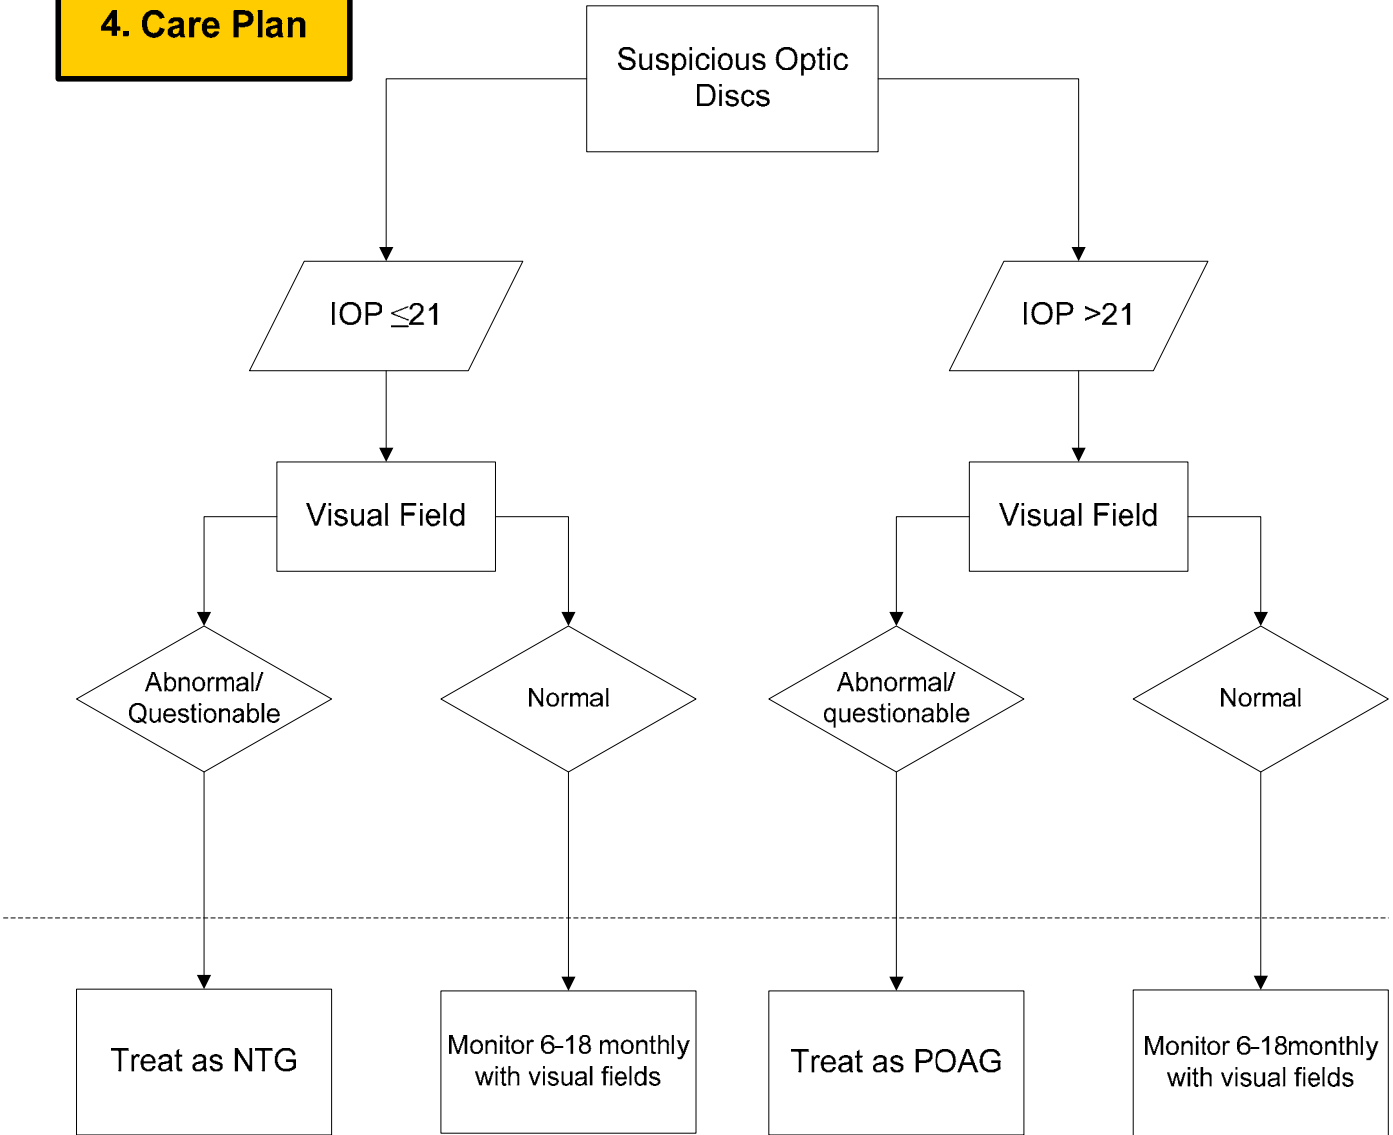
4. Care Plan

Suspicious Optic Discs

IOP $\leq$21

IOP >21

Visual Field

Visual Field

Abnormal/ Questionable

Normal

Abnormal/ questionable

Normal

Treat as NTG

Monitor 6-18 monthly with visual fields

Treat as POAG

Monitor 6-18monthly with visual fields